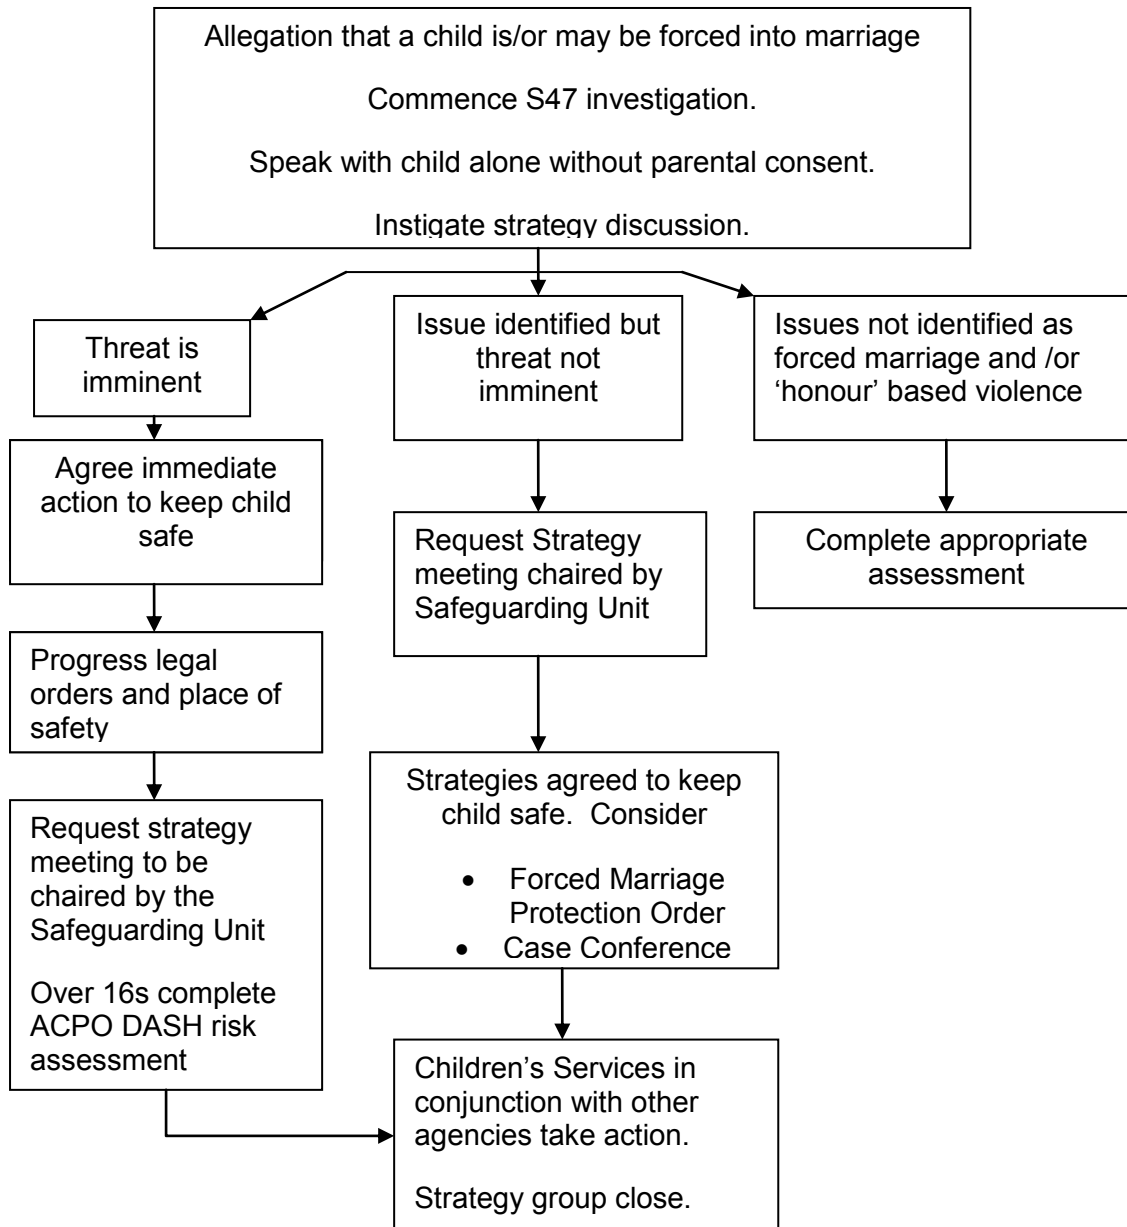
Allegation that a child is/or may be forced into marriage

Commence S47 investigation.

Speak with child alone without parental consent.

Instigate strategy discussion.

Threat is imminent

Agree immediate action to keep child safe

Progress legal orders and place of safety

Request strategy meeting to be chaired by the Safeguarding Unit

Over 16s complete ACPO DASH risk assessment

Issue identified but threat not imminent

Request Strategy meeting chaired by Safeguarding Unit

Strategies agreed to keep child safe. Consider

- Forced Marriage Protection Order
- Case Conference

Children's Services in conjunction with other agencies take action.

Strategy group close.

Issues not identified as forced marriage and /or 'honour' based violence

Complete appropriate assessment